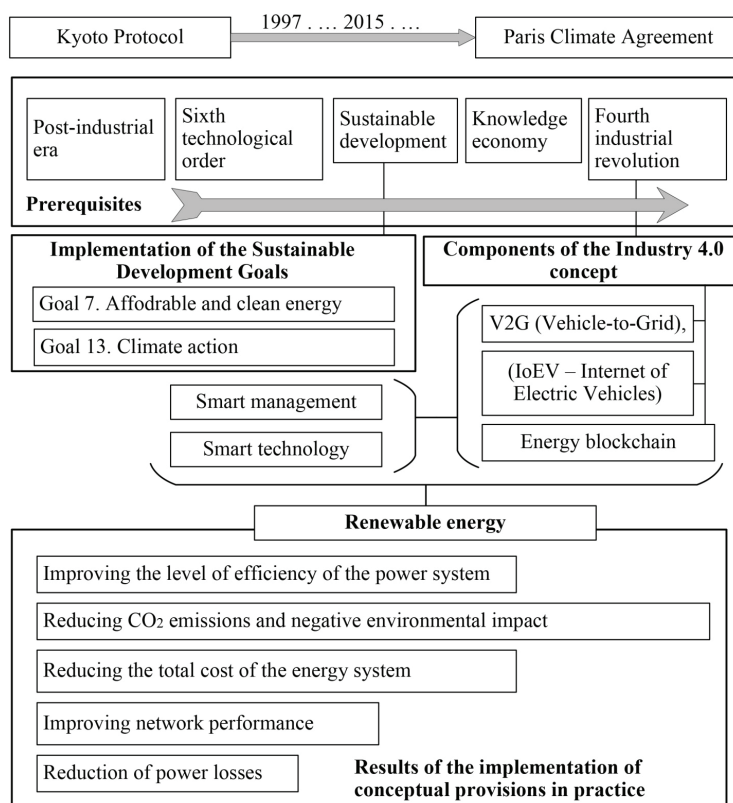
Kyoto Protocol

1997 . … 2015 . …

Paris Climate Agreement

Post-industrial era

Sixth technological order

Sustainable development

Knowledge economy

Fourth industrial revolution

Prerequisites

Implementation of the Sustainable Development Goals

Goal 7. Affodrable and clean energy

Goal 13. Climate action

Components of the Industry 4.0 concept

V2G (Vehicle-to-Grid),

(IoEV – Internet of Electric Vehicles)

Energy blockchain

Smart management

Smart technology

Renewable energy

Improving the level of efficiency of the power system

Reducing $CO_2$ emissions and negative environmental impact

Reducing the total cost of the energy system

Improving network performance

Reduction of power losses

Results of the implementation of conceptual provisions in practice